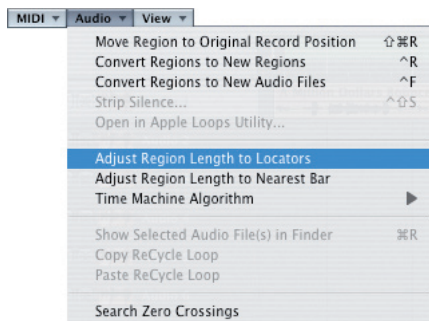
MIDI ▾ Audio ▾ View ▾

Move Region to Original Record Position ⇧⌘R
Convert Regions to New Regions ^R
Convert Regions to New Audio Files ^F
Strip Silence... ^⇧S
Open in Apple Loops Utility...

Adjust Region Length to Locators
Adjust Region Length to Nearest Bar
Time Machine Algorithm ▶

Show Selected Audio File(s) in Finder ⌘R
Copy ReCycle Loop
Paste ReCycle Loop

Search Zero Crossings